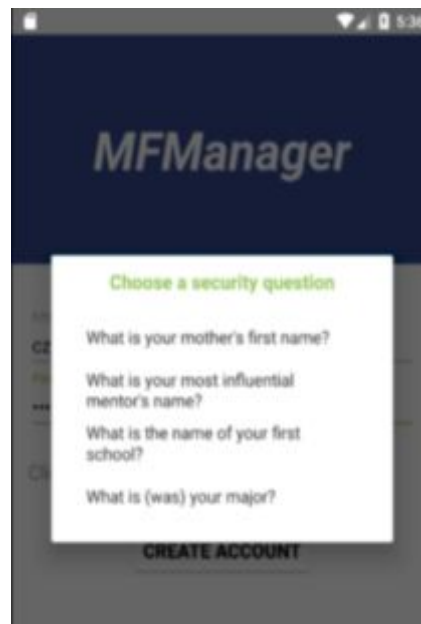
5:36

MFManager

Choose a security question

What is your mother's first name?

What is your most influential mentor's name?

What is the name of your first school?

What is (was) your major?

CREATE ACCOUNT